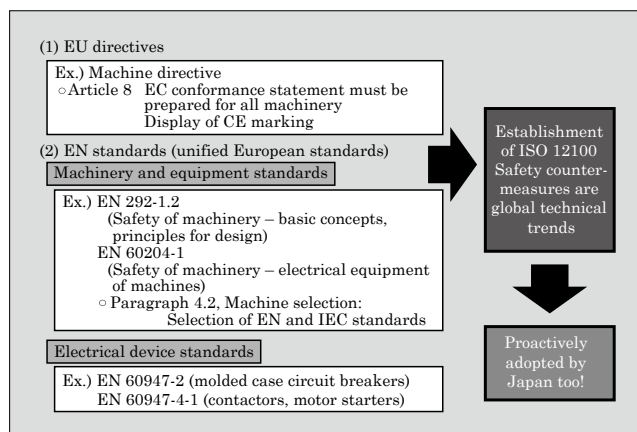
(1) EU directives

Ex.) Machine directive
○Article 8 EC conformance statement must be prepared for all machinery
Display of CE marking

(2) EN standards (unified European standards)

Machinery and equipment standards

Ex.) EN 292-1.2
(Safety of machinery – basic concepts, principles for design)
EN 60204-1
(Safety of machinery – electrical equipment of machines)
○ Paragraph 4.2, Machine selection:
Selection of EN and IEC standards

Electrical device standards

Ex.) EN 60947-2 (molded case circuit breakers)
EN 60947-4-1 (contactors, motor starters)

Establishment of ISO 12100 Safety countermeasures are global technical trends

Proactively adopted by Japan too!